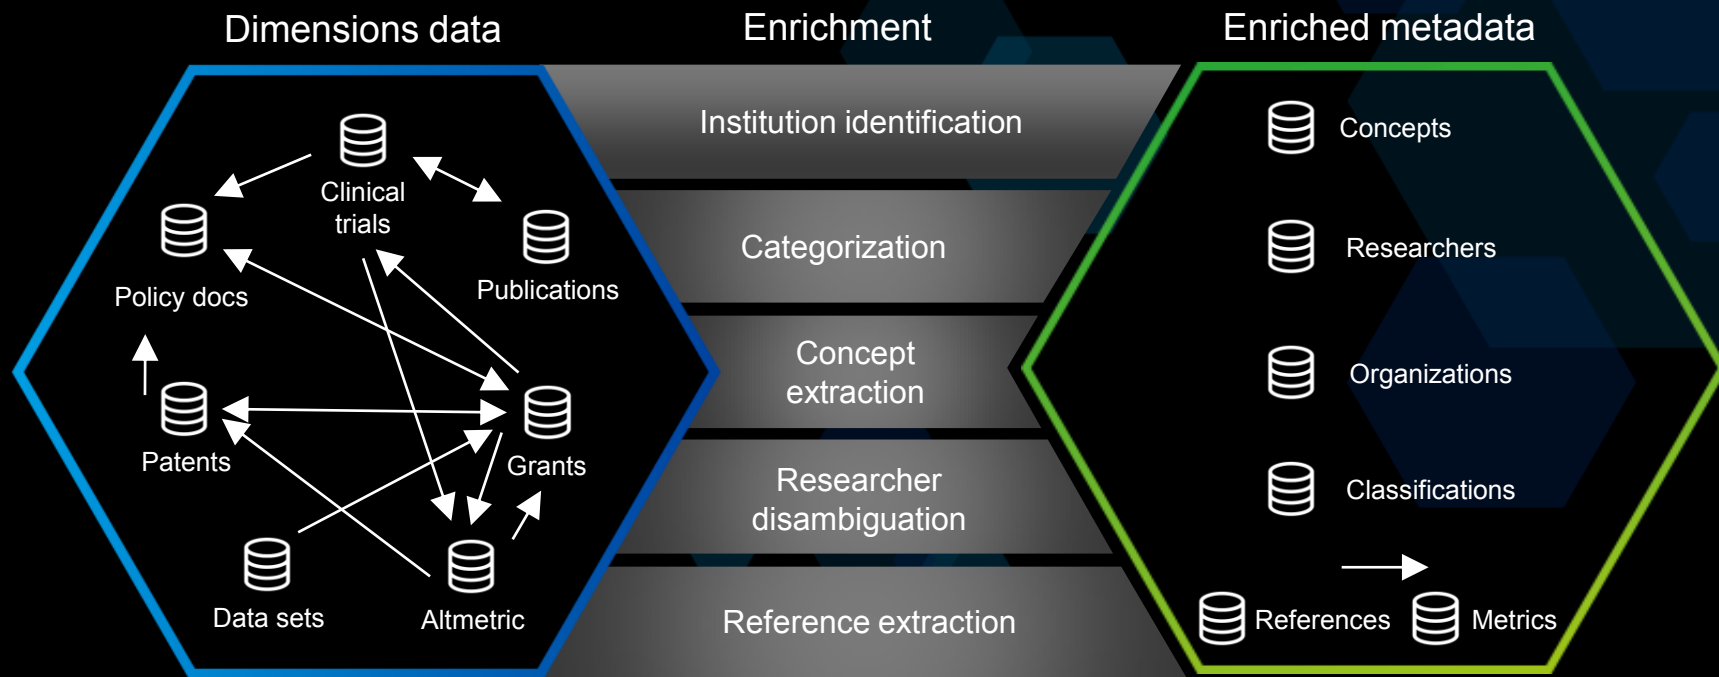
Dimensions data

Clinical trials

Policy docs

Publications

Patents

Grants

Data sets

Altmetric

Enrichment

Institution identification

Categorization

Concept extraction

Researcher disambiguation

Reference extraction

Enriched metadata

Concepts

Researchers

Organizations

Classifications

References

Metrics